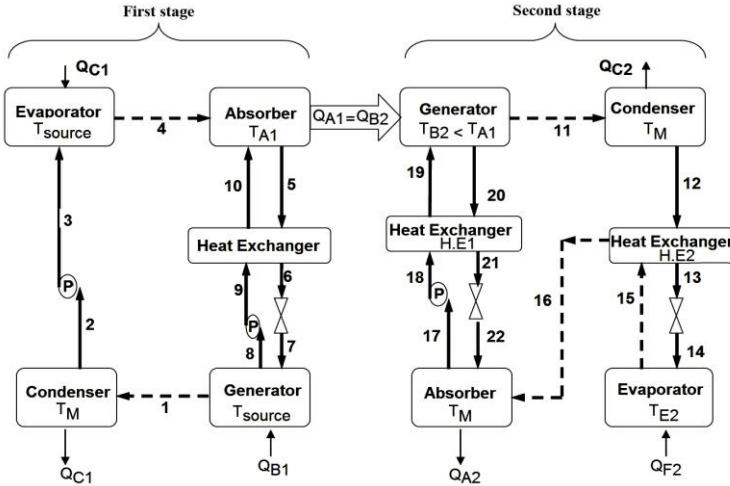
First stage

Second stage

$Q_{C1}$

Evaporator
$T_{source}$

4

Absorber
$T_{A1}$

$Q_{A1}=Q_{B2}$

Generator
$T_{B2} < T_{A1}$

11

Condenser
$T_M$

$Q_{C2}$

3

10

5

19

20

12

Heat Exchanger

Heat Exchanger
H.E1

Heat Exchanger
H.E2

P

9

P

6

18

P

21

16

15

13

2

8

7

17

22

14

Condenser
$T_M$

1

Generator
$T_{source}$

Absorber
$T_M$

Evaporator
$T_{E2}$

$Q_{C1}$

$Q_{B1}$

$Q_{A2}$

$Q_{F2}$